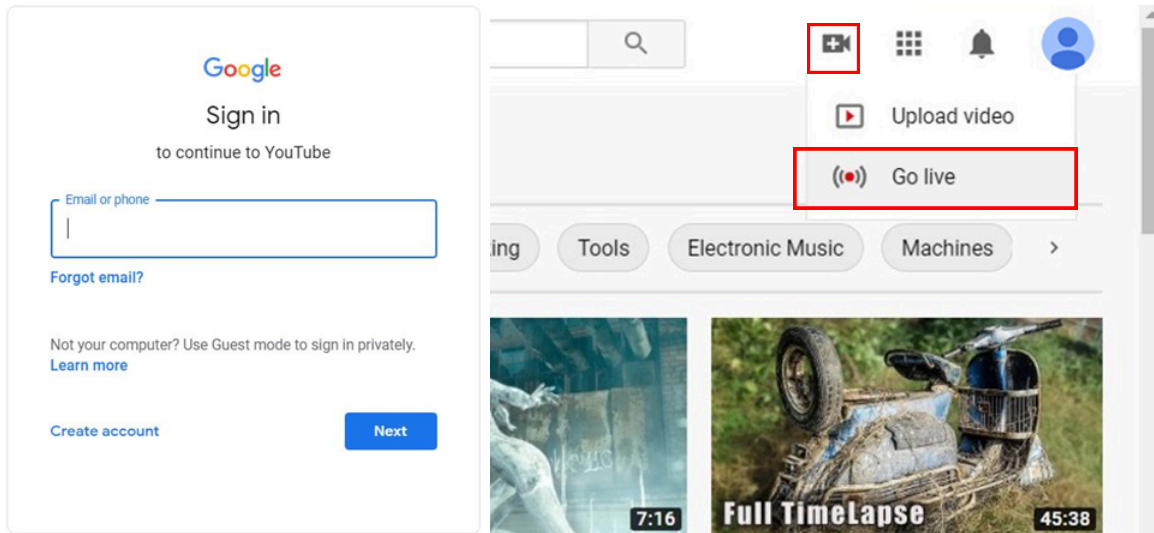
Google

Sign in

to continue to YouTube

Email or phone

Forgot email?

Not your computer? Use Guest mode to sign in privately. Learn more

Create account

Next

Upload video

Go live

ing

Tools

Electronic Music

Machines

7:16

Full TimeLapse

45:38